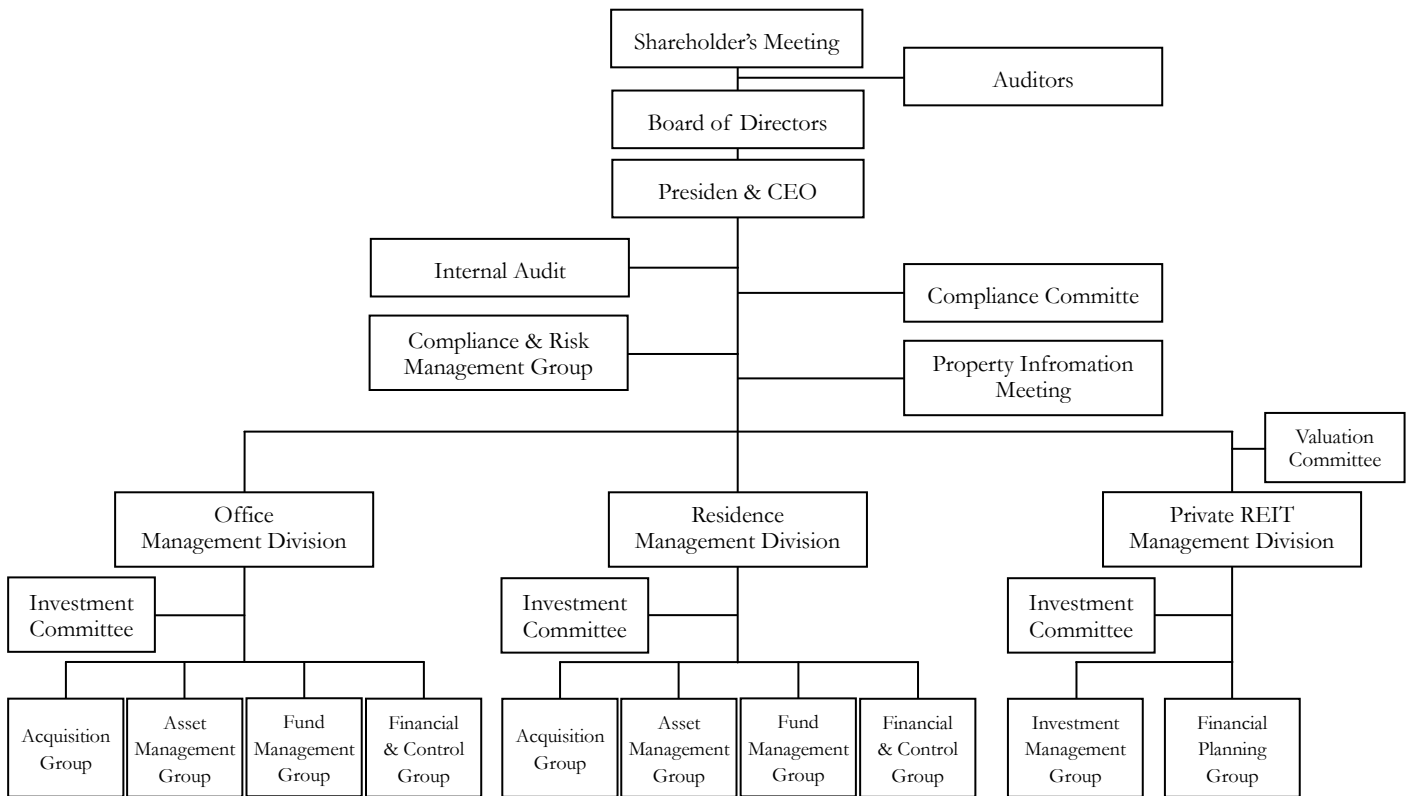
Shareholder's Meeting

Auditors

Board of Directors

Presiden & CEO

Internal Audit

Compliance Committe

Compliance & Risk Management Group

Property Infromation Meeting

Valuation Committee

Office Management Division

Residence Management Division

Private REIT Management Division

Investment Committee

Investment Committee

Investment Committee

Acquisition Group

Asset Management Group

Fund Management Group

Financial & Control Group

Acquisition Group

Asset Management Group

Fund Management Group

Financial & Control Group

Investment Management Group

Financial Planning Group